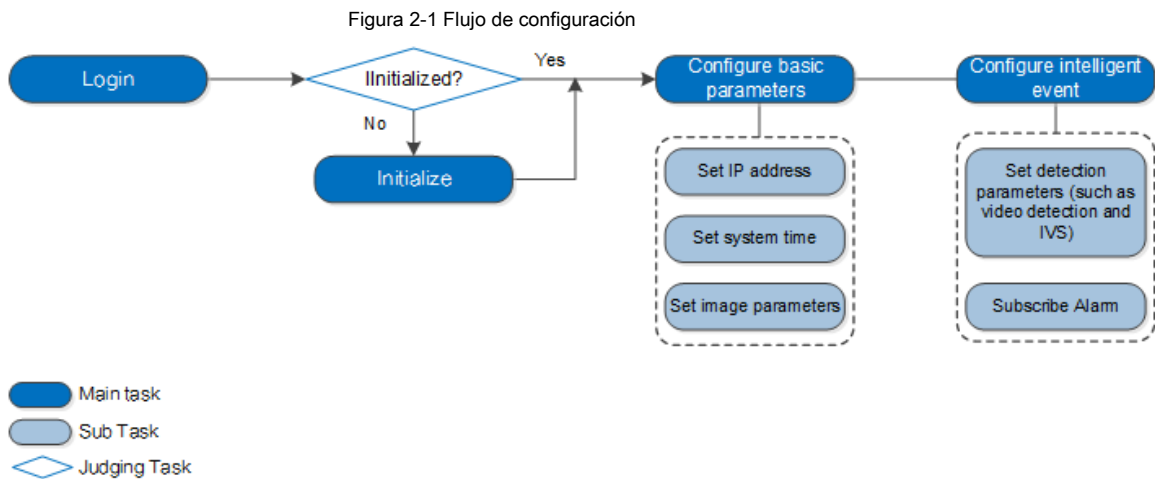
Figura 2-1 Flujo de configuración

Login

IInitialized?

Yes

No

Initialize

Configure basic parameters

Set IP address

Set system time

Set image parameters

Configure intelligent event

Set detection parameters (such as video detection and IVS)

Subscribe Alarm

Main task

Sub Task

Judging Task